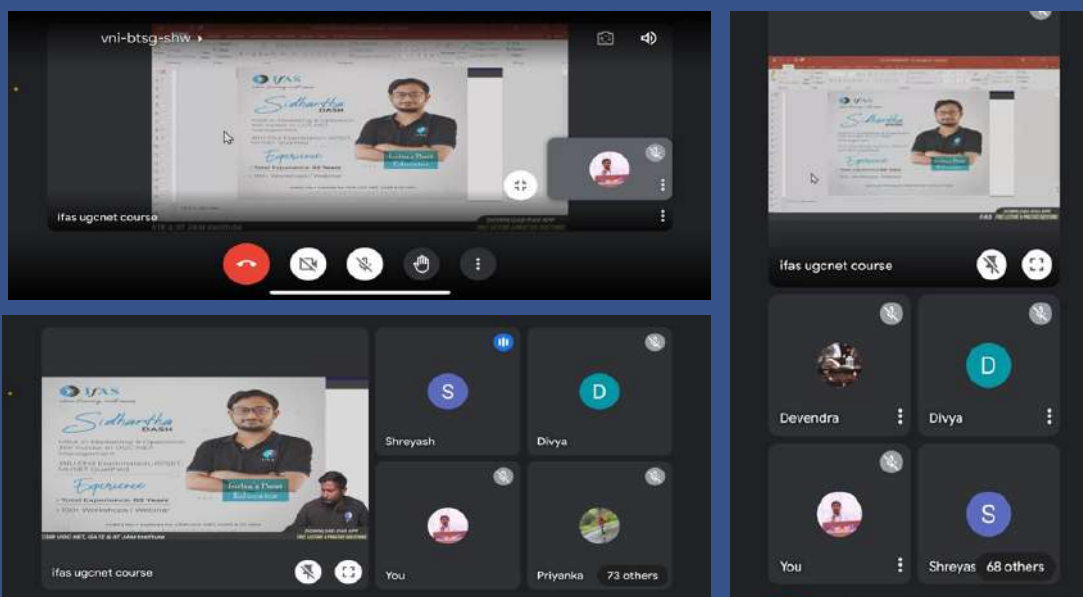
vni-btsg-shw

IFAS
Sidhartha
DASH
Experience
India's Best Educator

ifas ugcnet course

IFAS
Sidhartha
Experience

ifas ugcnet course

Devendra
D
Divya

You
S
Shreyas
68 others

IFAS
Sidhartha
DASH
Experience
Total Experience: 08 Years
India's Best Educator

ifas ugcnet course

S
Shreyash

D
Divya

You

Priyanka
73 others